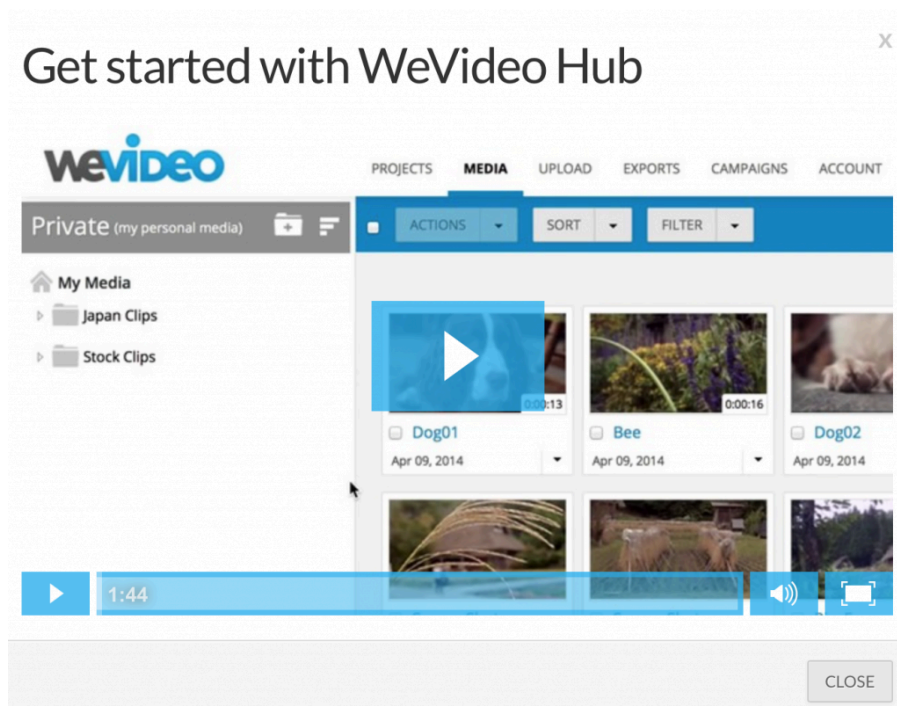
Get started with WeVideo Hub

x

weVideo

PROJECTS MEDIA UPLOAD EXPORTS CAMPAIGNS ACCOUNT

Private (my personal media)

ACTIONS SORT FILTER

My Media
Japan Clips
Stock Clips

0:00:13
Dog01
Apr 09, 2014

0:00:16
Bee
Apr 09, 2014

Dog02
Apr 09, 2014

1:44

CLOSE